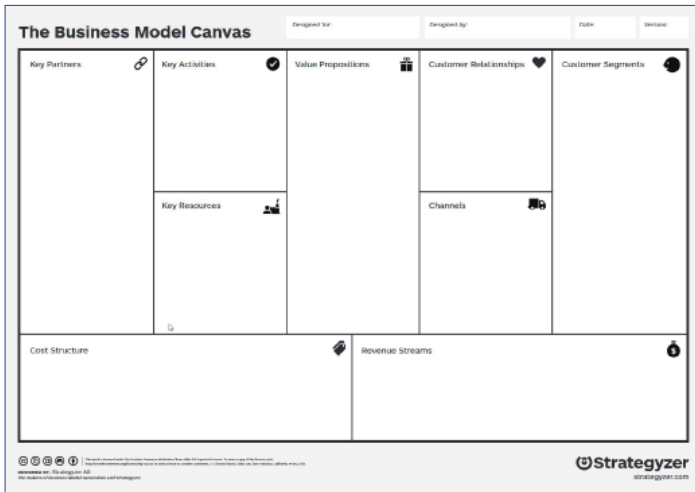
The Business Model Canvas

Designed for:

Designed by:

Date:

Version:

Key Partners

Key Activities

Key Resources

Value Propositions

Customer Relationships

Channels

Customer Segments

Cost Structure

Revenue Streams

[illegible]

Strategyzer
strategyzer.com